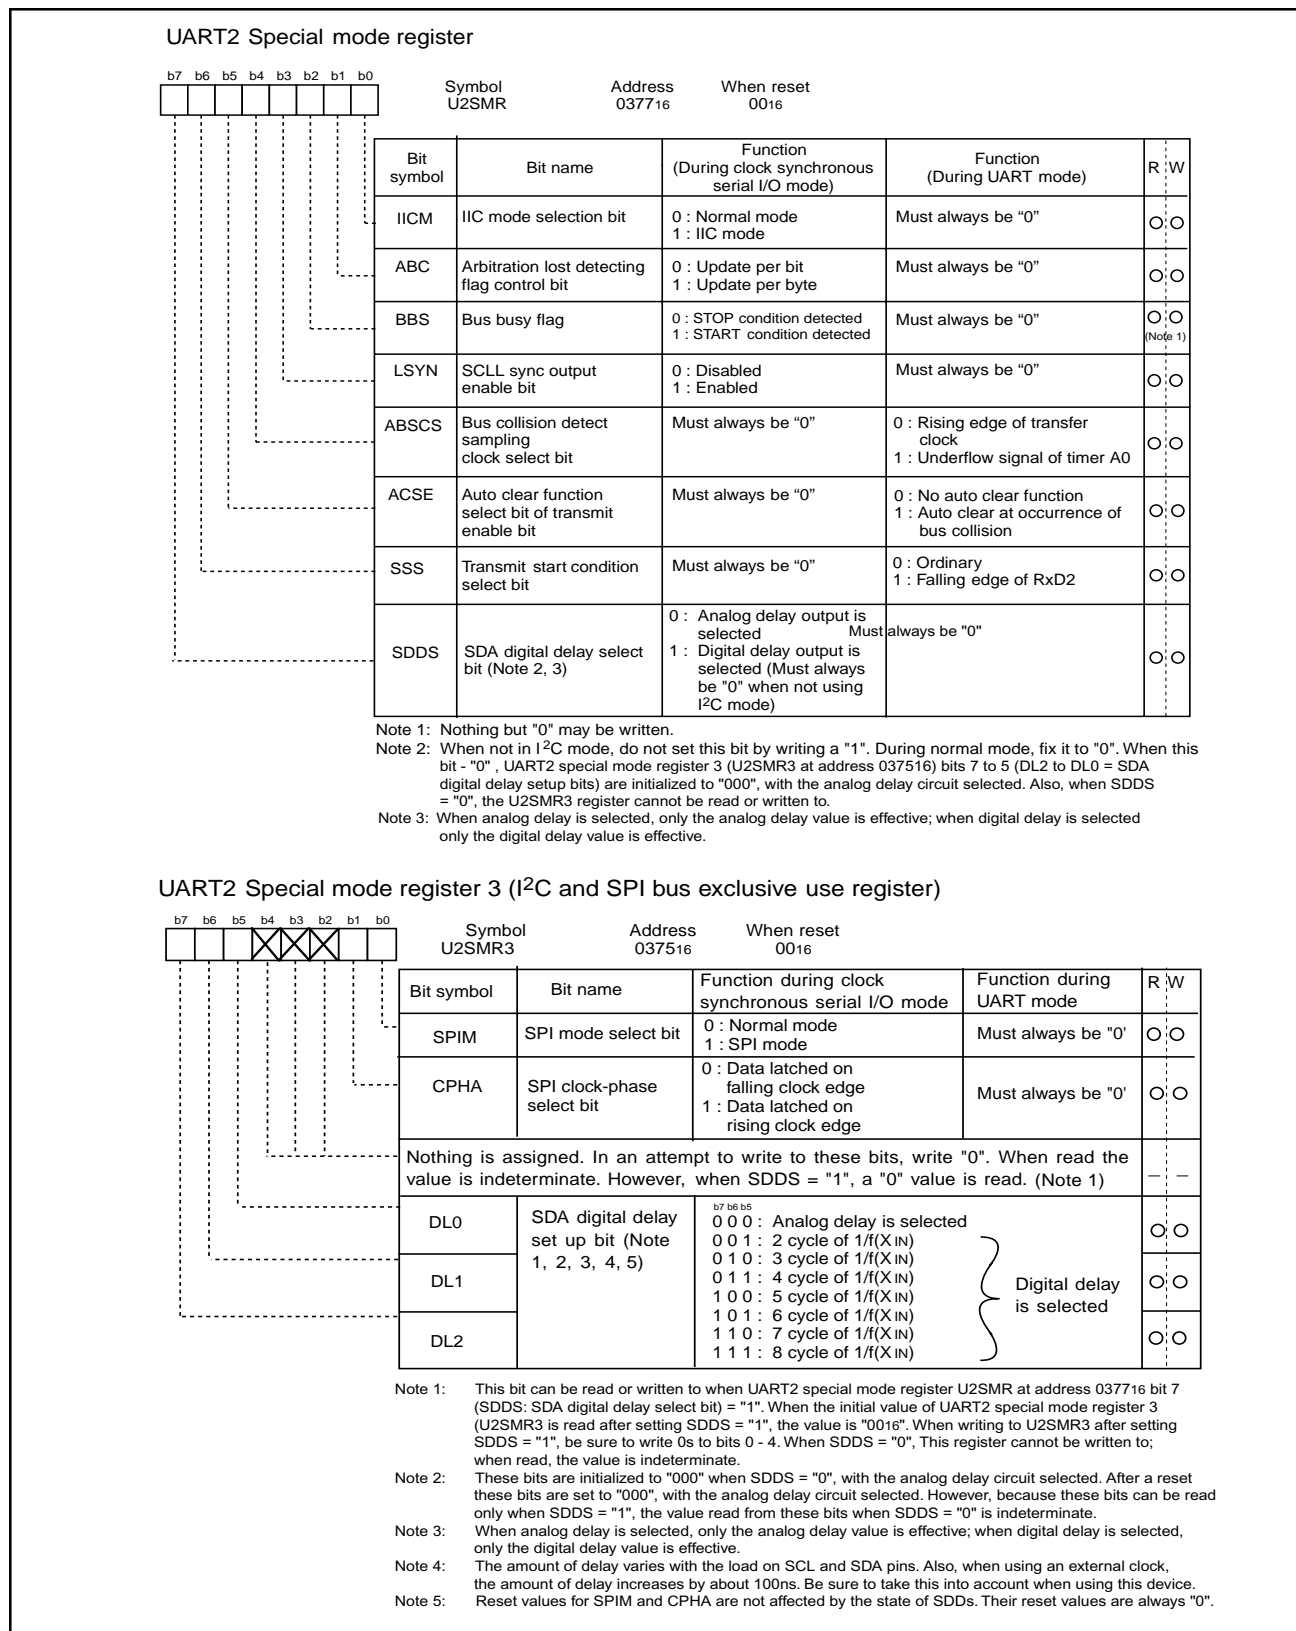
UART2 Special mode register

b7 b6 b5 b4 b3 b2 b1 b0

Symbol U2SMR　　Address $0377_{16}$　　When reset $00_{16}$

| Bit symbol | Bit name | Function (During clock synchronous serial I/O mode) | Function (During UART mode) | R | W |
|---|---|---|---|---|---|
| IICM | IIC mode selection bit | 0 : Normal mode 1 : IIC mode | Must always be "0" | O | O |
| ABC | Arbitration lost detecting flag control bit | 0 : Update per bit 1 : Update per byte | Must always be "0" | O | O |
| BBS | Bus busy flag | 0 : STOP condition detected 1 : START condition detected | Must always be "0" | O | O (Note 1) |
| LSYN | SCLL sync output enable bit | 0 : Disabled 1 : Enabled | Must always be "0" | O | O |
| ABSCS | Bus collision detect sampling clock select bit | Must always be "0" | 0 : Rising edge of transfer clock 1 : Underflow signal of timer A0 | O | O |
| ACSE | Auto clear function select bit of transmit enable bit | Must always be "0" | 0 : No auto clear function 1 : Auto clear at occurrence of bus collision | O | O |
| SSS | Transmit start condition select bit | Must always be "0" | 0 : Ordinary 1 : Falling edge of RxD2 | O | O |
| SDDS | SDA digital delay select bit (Note 2, 3) | 0 : Analog delay output is selected 1 : Digital delay output is selected (Must always be "0" when not using I$^2$C mode) | Must always be "0" | O | O |

Note 1: Nothing but "0" may be written.
Note 2: When not in I$^2$C mode, do not set this bit by writing a "1". During normal mode, fix it to "0". When this bit - "0" , UART2 special mode register 3 (U2SMR3 at address $0375_{16}$) bits 7 to 5 (DL2 to DL0 = SDA digital delay setup bits) are initialized to "000", with the analog delay circuit selected. Also, when SDDS = "0", the U2SMR3 register cannot be read or written to.
Note 3: When analog delay is selected, only the analog delay value is effective; when digital delay is selected only the digital delay value is effective.

UART2 Special mode register 3 (I$^2$C and SPI bus exclusive use register)

b7 b6 b5 b4 b3 b2 b1 b0

Symbol U2SMR3　　Address $0375_{16}$　　When reset $00_{16}$

| Bit symbol | Bit name | Function during clock synchronous serial I/O mode | Function during UART mode | R | W |
|---|---|---|---|---|---|
| SPIM | SPI mode select bit | 0 : Normal mode 1 : SPI mode | Must always be "0' | O | O |
| CPHA | SPI clock-phase select bit | 0 : Data latched on falling clock edge 1 : Data latched on rising clock edge | Must always be "0' | O | O |
| Nothing is assigned. In an attempt to write to these bits, write "0". When read the value is indeterminate. However, when SDDS = "1", a "0" value is read. (Note 1) | | | | – | – |
| DL0 | SDA digital delay set up bit (Note 1, 2, 3, 4, 5) | b7 b6 b5 0 0 0 : Analog delay is selected 0 0 1 : 2 cycle of 1/f(XIN) 0 1 0 : 3 cycle of 1/f(XIN) 0 1 1 : 4 cycle of 1/f(XIN) 1 0 0 : 5 cycle of 1/f(XIN) 1 0 1 : 6 cycle of 1/f(XIN) 1 1 0 : 7 cycle of 1/f(XIN) 1 1 1 : 8 cycle of 1/f(XIN) | Digital delay is selected | O | O |
| DL1 | | | | O | O |
| DL2 | | | | O | O |

Note 1: This bit can be read or written to when UART2 special mode register U2SMR at address $0377_{16}$ bit 7 (SDDS: SDA digital delay select bit) = "1". When the initial value of UART2 special mode register 3 (U2SMR3 is read after setting SDDS = "1", the value is "$00_{16}$". When writing to U2SMR3 after setting SDDS = "1", be sure to write 0s to bits 0 - 4. When SDDS = "0", This register cannot be written to; when read, the value is indeterminate.
Note 2: These bits are initialized to "000" when SDDS = "0", with the analog delay circuit selected. After a reset these bits are set to "000", with the analog delay circuit selected. However, because these bits can be read only when SDDS = "1", the value read from these bits when SDDS = "0" is indeterminate.
Note 3: When analog delay is selected, only the analog delay value is effective; when digital delay is selected, only the digital delay value is effective.
Note 4: The amount of delay varies with the load on SCL and SDA pins. Also, when using an external clock, the amount of delay increases by about 100ns. Be sure to take this into account when using this device.
Note 5: Reset values for SPIM and CPHA are not affected by the state of SDDs. Their reset values are always "0".